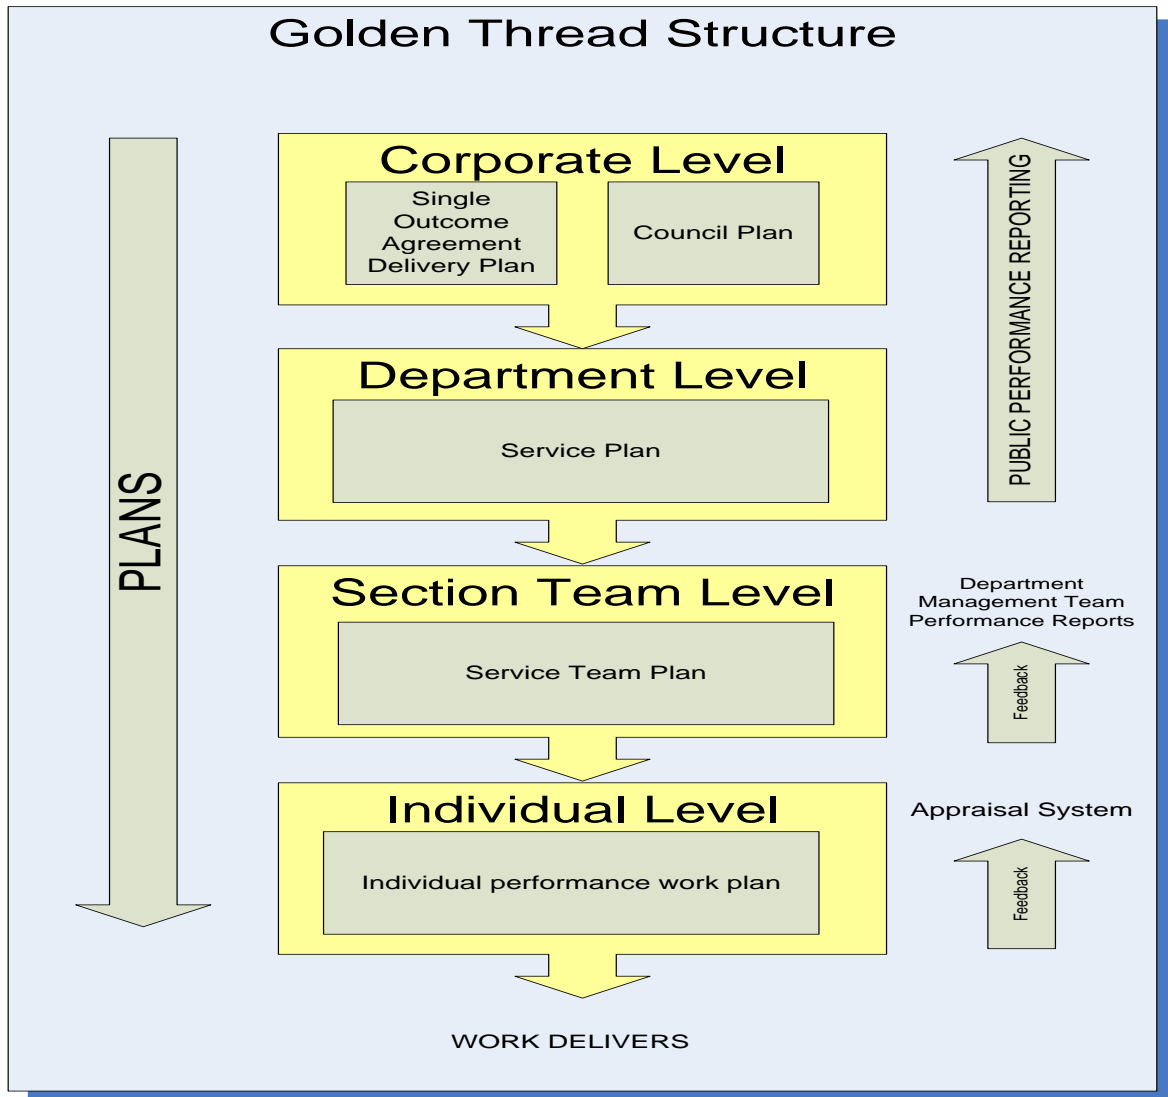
Golden Thread Structure

PLANS

Corporate Level

Single Outcome Agreement Delivery Plan

Council Plan

Department Level

Service Plan

Section Team Level

Service Team Plan

Individual Level

Individual performance work plan

WORK DELIVERS

PUBLIC PERFORMANCE REPORTING

Department Management Team Performance Reports

Feedback

Appraisal System

Feedback